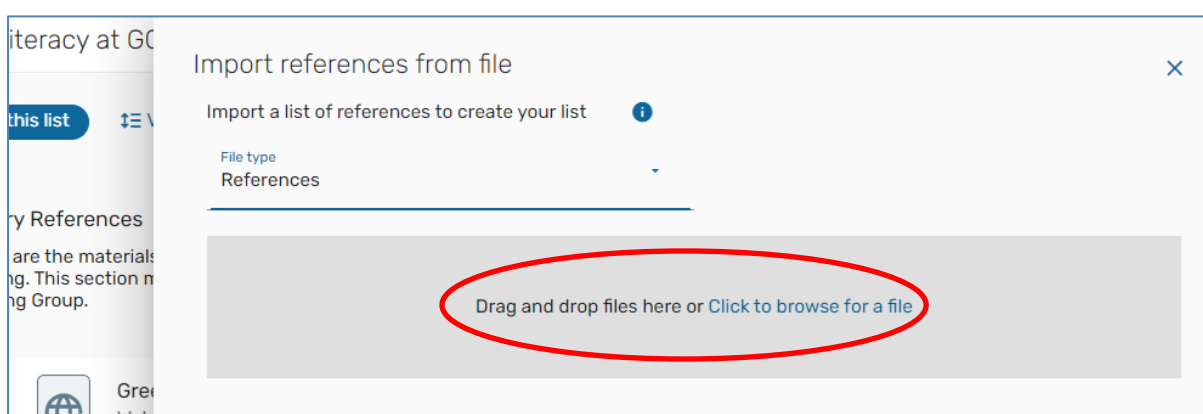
iteracy at G(

this list

ry References

are the materials
ng. This section m
ng Group.

Gre

Import references from file

×

Import a list of references to create your list

File type
References

Drag and drop files here or Click to browse for a file